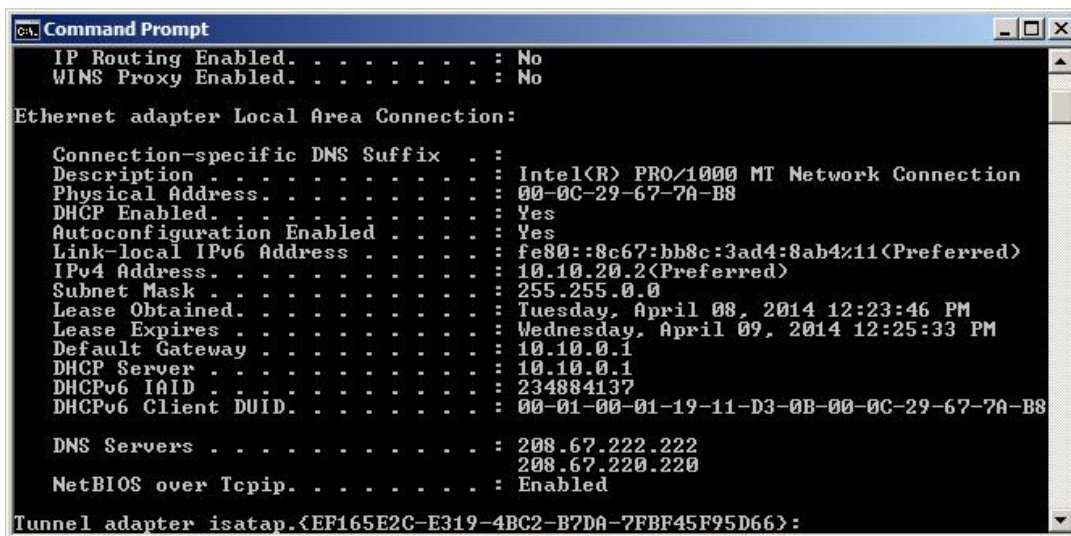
Command Prompt

IP Routing Enabled. . . . . . . . : No
WINS Proxy Enabled. . . . . . . . : No

Ethernet adapter Local Area Connection:

Connection-specific DNS Suffix . :
Description . . . . . . . . . . . : Intel(R) PRO/1000 MT Network Connection
Physical Address. . . . . . . . . : 00-0C-29-67-7A-B8
DHCP Enabled. . . . . . . . . . . : Yes
Autoconfiguration Enabled . . . . : Yes
Link-local IPv6 Address . . . . . : fe80::8c67:bb8c:3ad4:8ab4%11(Preferred)
IPv4 Address. . . . . . . . . . . : 10.10.20.2(Preferred)
Subnet Mask . . . . . . . . . . . : 255.255.0.0
Lease Obtained. . . . . . . . . . : Tuesday, April 08, 2014 12:23:46 PM
Lease Expires . . . . . . . . . . : Wednesday, April 09, 2014 12:25:33 PM
Default Gateway . . . . . . . . . : 10.10.0.1
DHCP Server . . . . . . . . . . . : 10.10.0.1
DHCPv6 IAID . . . . . . . . . . . : 234884137
DHCPv6 Client DUID. . . . . . . . : 00-01-00-01-19-11-D3-0B-00-0C-29-67-7A-B8

DNS Servers . . . . . . . . . . . : 208.67.222.222
208.67.220.220
NetBIOS over Tcpip. . . . . . . . : Enabled

Tunnel adapter isatap.{EF165E2C-E319-4BC2-B7DA-7FBF45F95D66}: